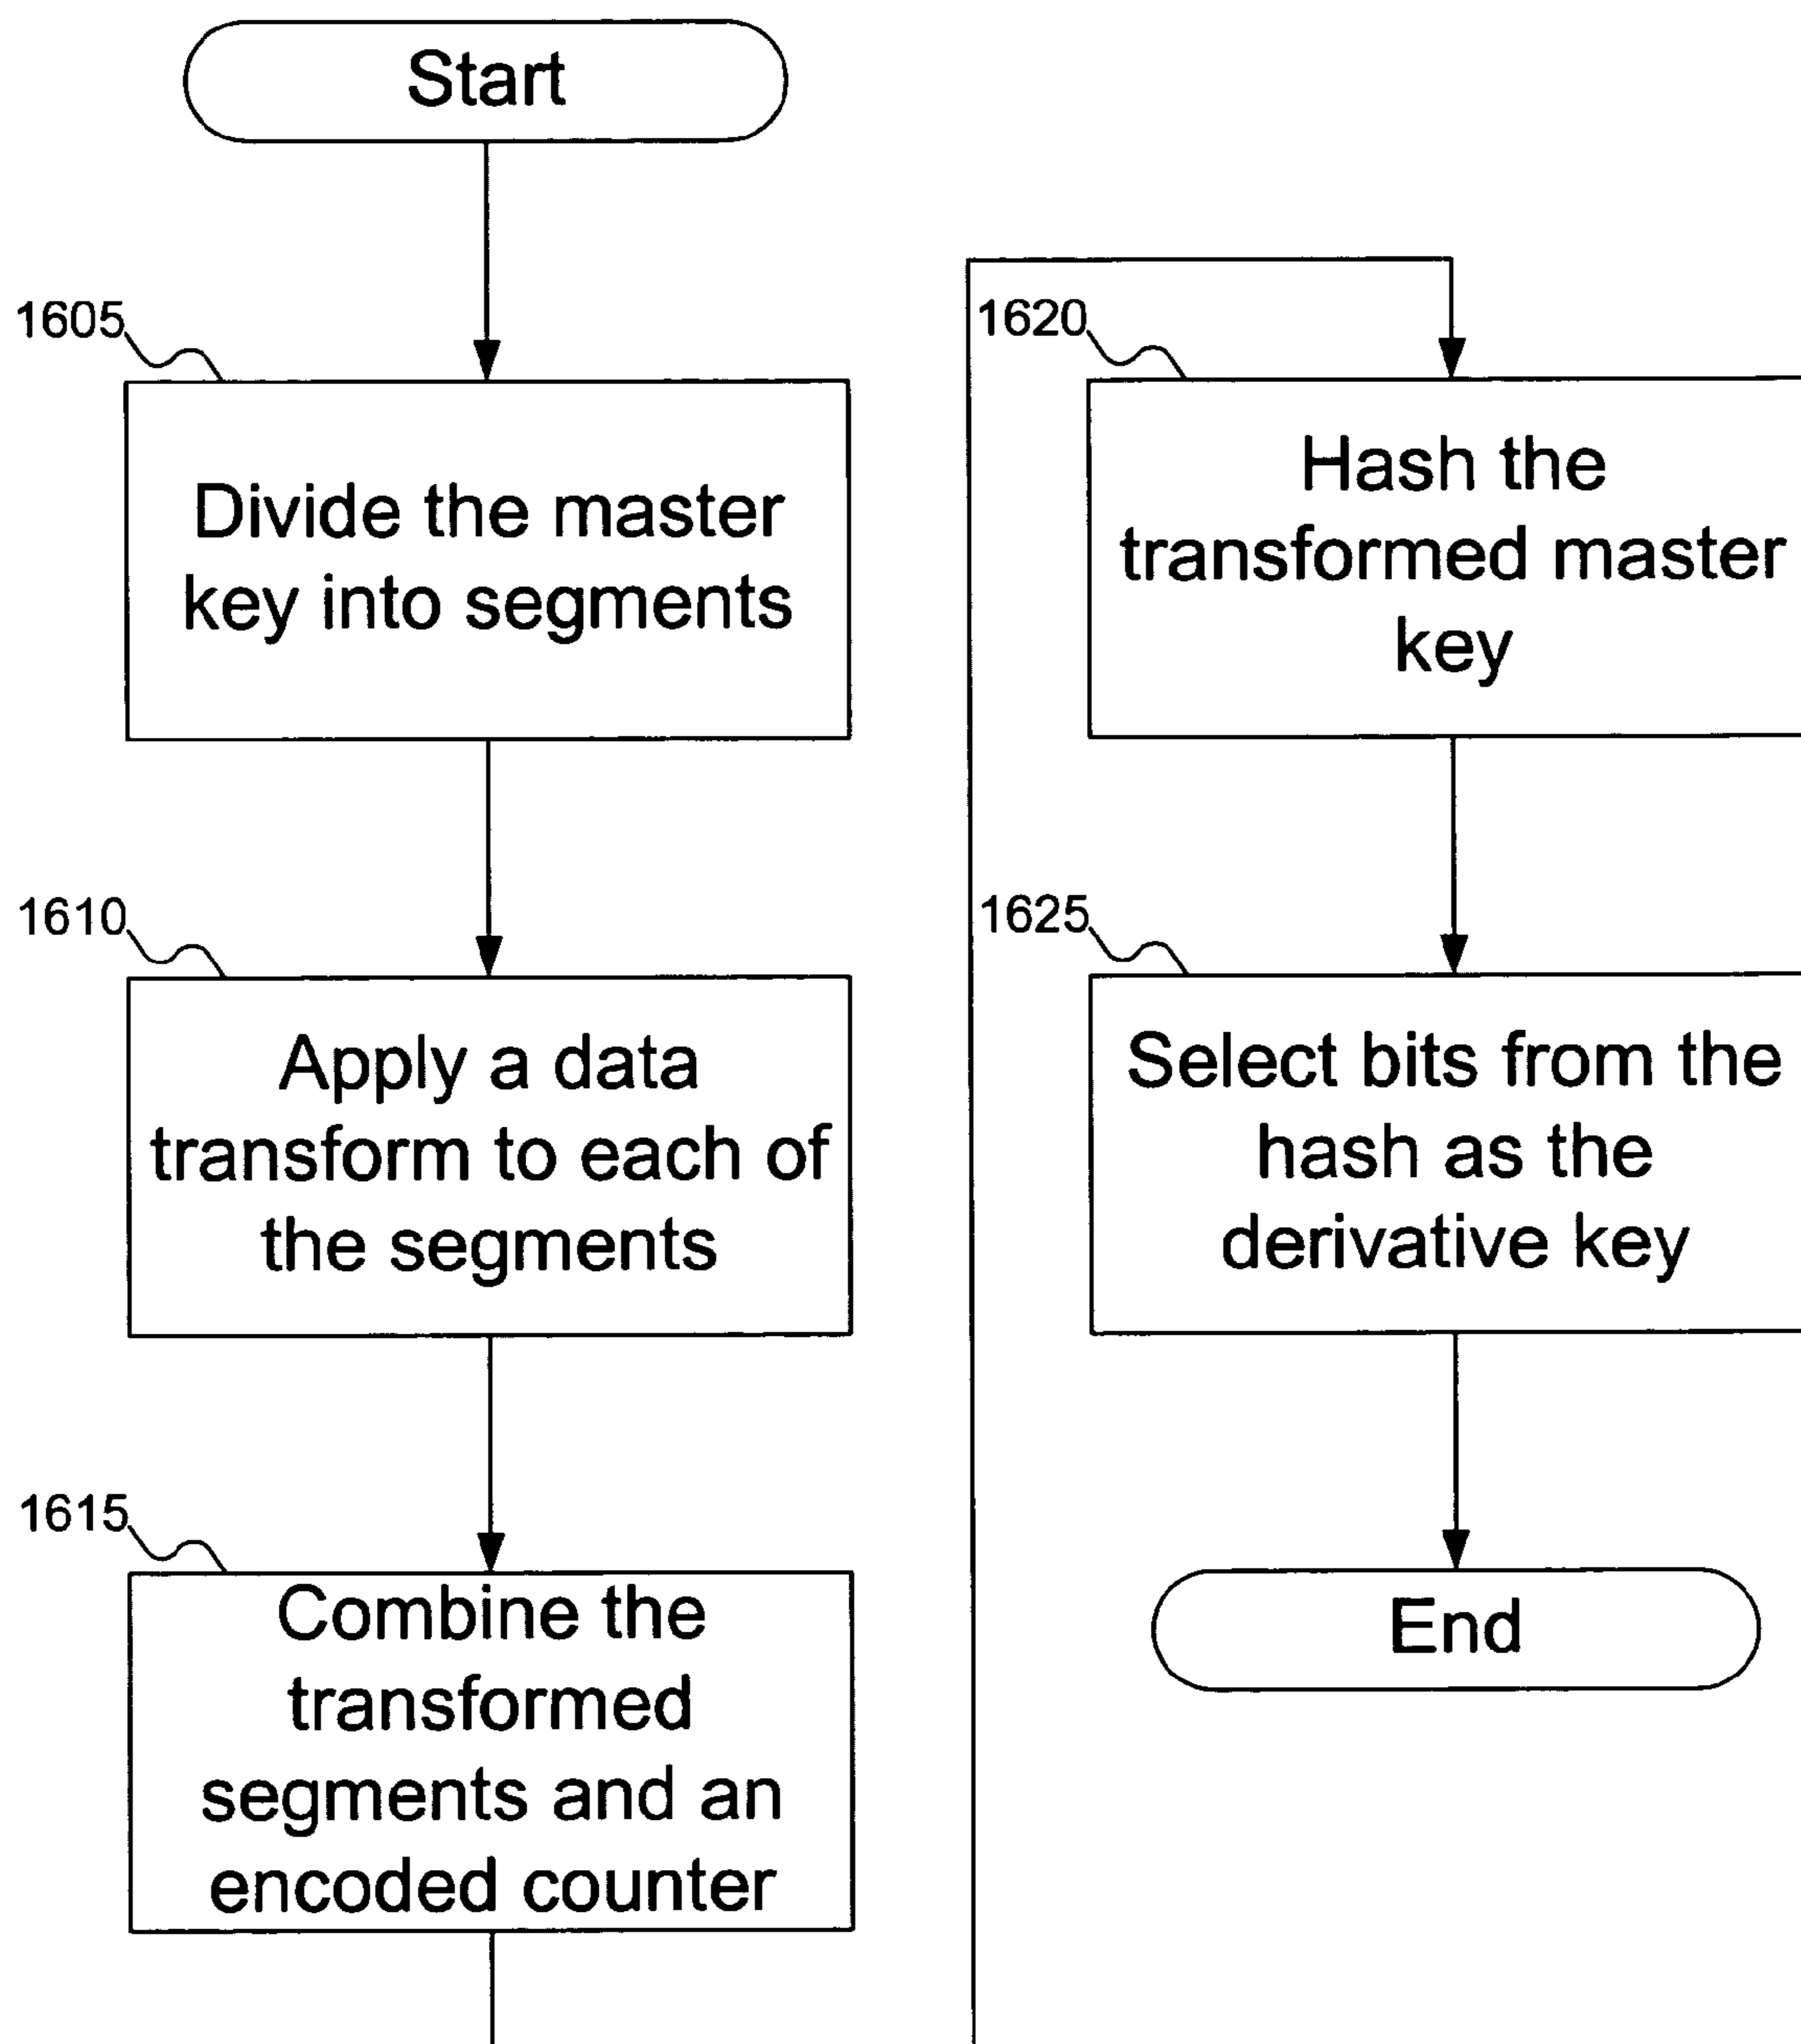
Start

1605

Divide the master key into segments

1610

Apply a data transform to each of the segments

1615

Combine the transformed segments and an encoded counter

1620

Hash the transformed master key

1625

Select bits from the hash as the derivative key

End